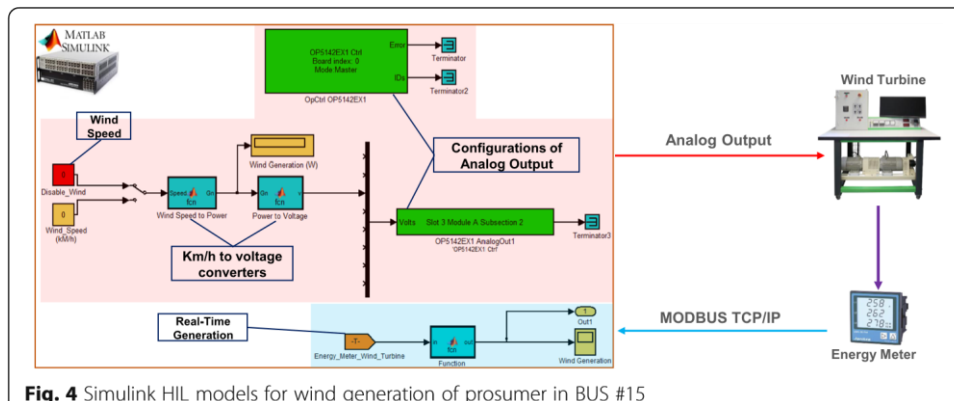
MATLAB SIMULINK

OP5142EX1 Ctrl
Board index: 0
Mode Master

Error
IDs
Terminator
Terminator2
OpCtrl OP5142EX1

Wind Speed

Wind Generation (W)

Configurations of Analog Output

5
Disable_Wind

0
Wind_Speed (kM/h)

Speed Go
fcn
Wind Speed to Power

On
fcn
Power to Voltage

Volts Slot 3 Module A Subsection 2
OP5142EX1 AnalogOut1
'OP5142EX1 Ctrl'
Terminator3

Km/h to voltage converters

Real-Time Generation

-T-
Energy_Meter_Wind_Turbine

In fcn out
Function

1
Out1

Wind Generation

Wind Turbine

Analog Output

MODBUS TCP/IP

258
258
278

Energy Meter

Fig. 4 Simulink HIL models for wind generation of prosumer in BUS #15